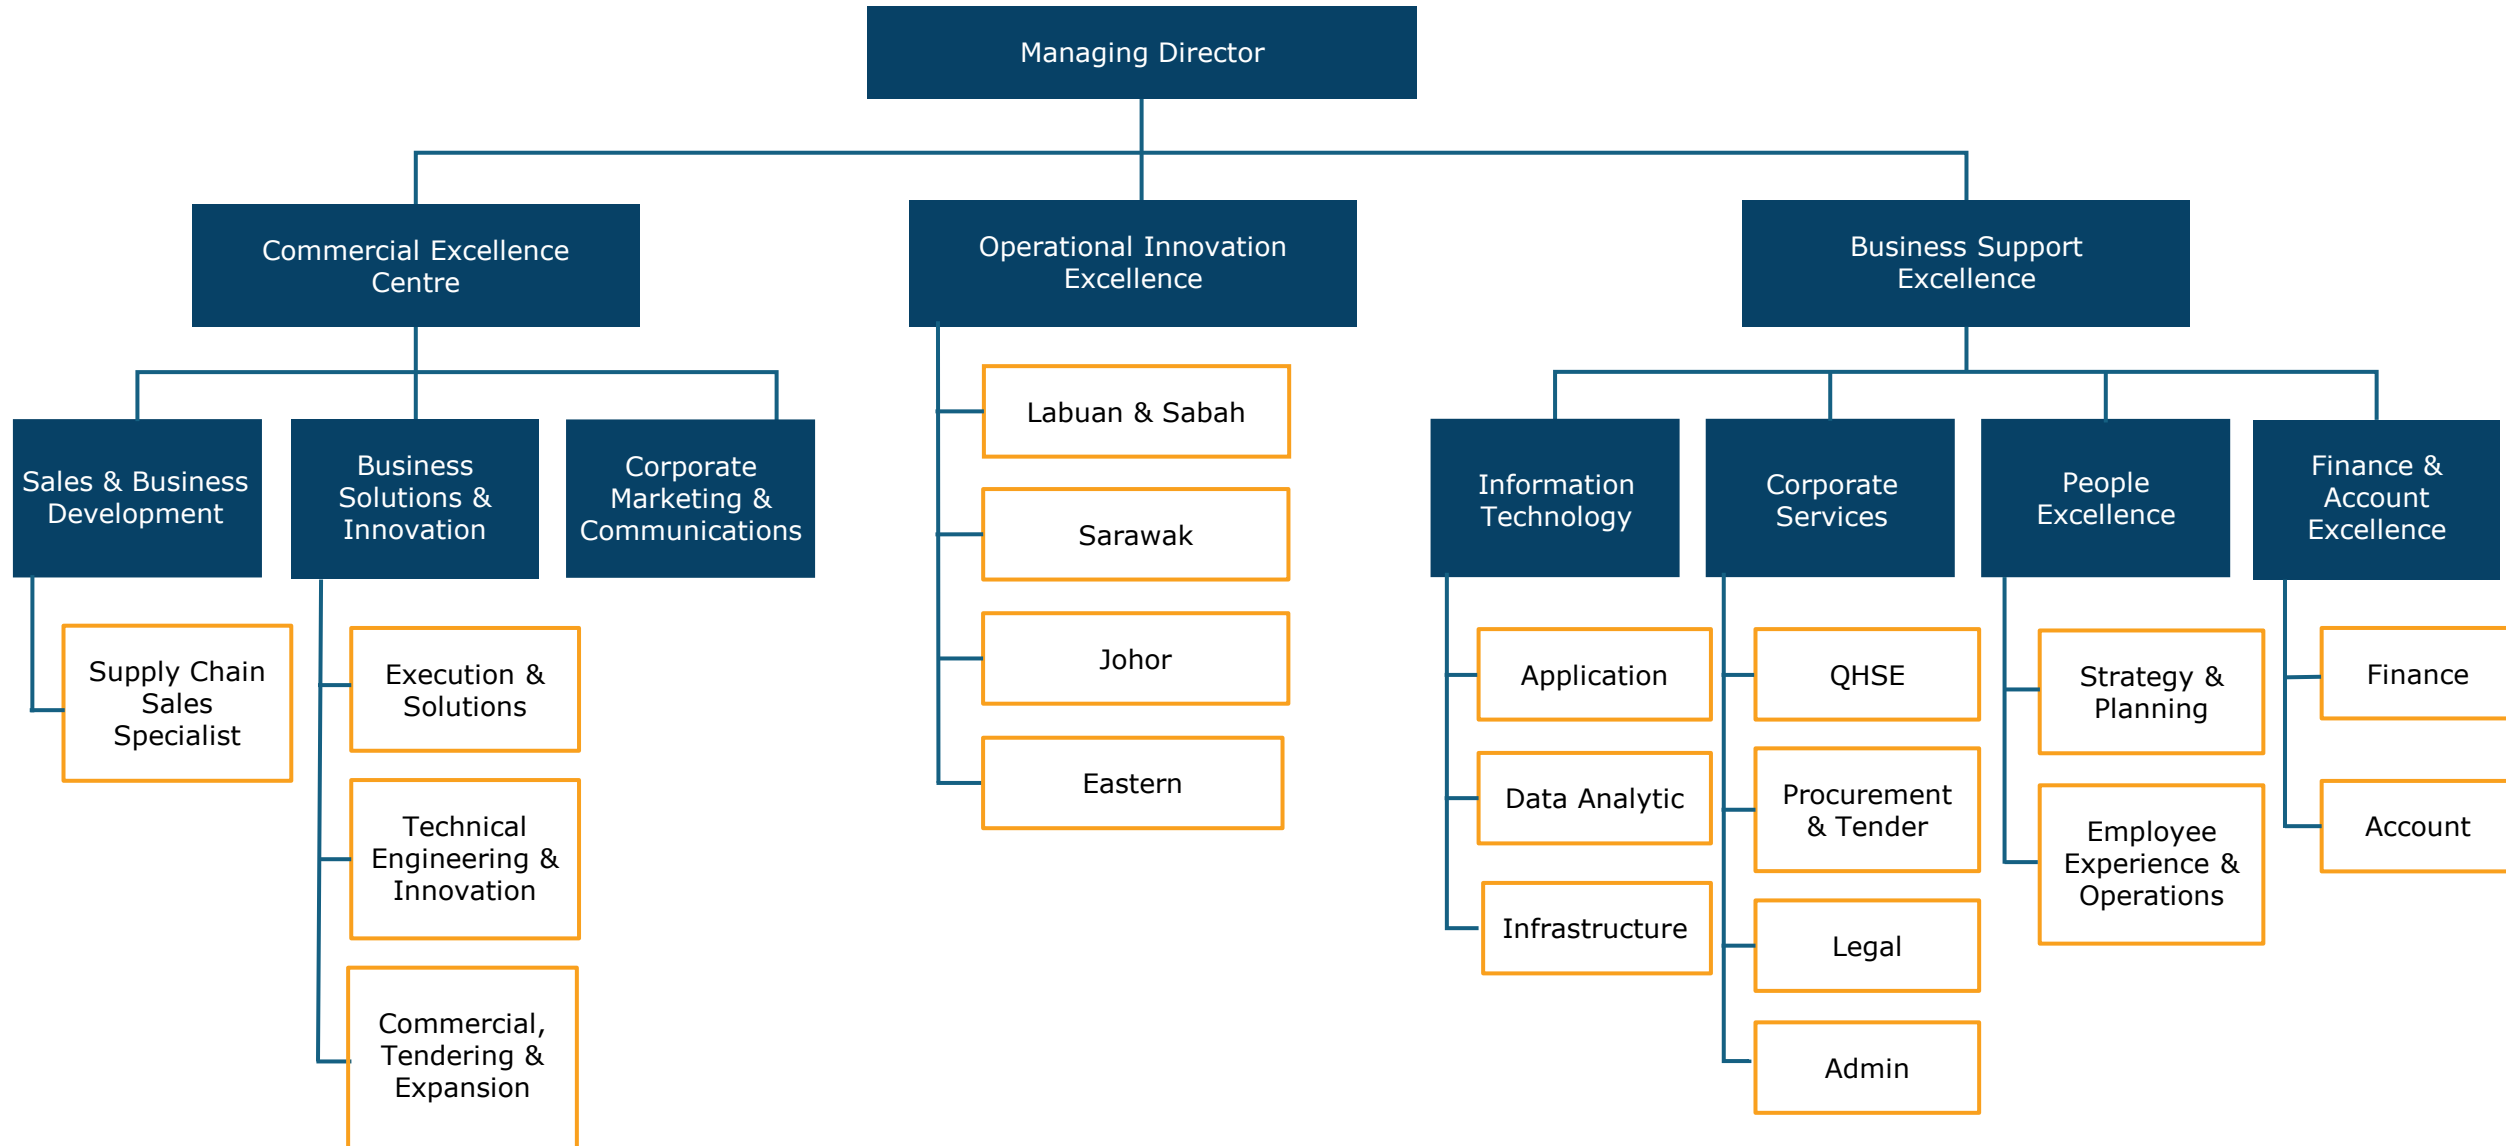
Managing Director

Commercial Excellence Centre

Operational Innovation Excellence

Business Support Excellence

Sales & Business Development

Business Solutions & Innovation

Corporate Marketing & Communications

Supply Chain Sales Specialist

Execution & Solutions

Technical Engineering & Innovation

Commercial, Tendering & Expansion

Labuan & Sabah

Sarawak

Johor

Eastern

Information Technology

Corporate Services

People Excellence

Finance & Account Excellence

Application

Data Analytic

Infrastructure

QHSE

Procurement & Tender

Legal

Admin

Strategy & Planning

Employee Experience & Operations

Finance

Account